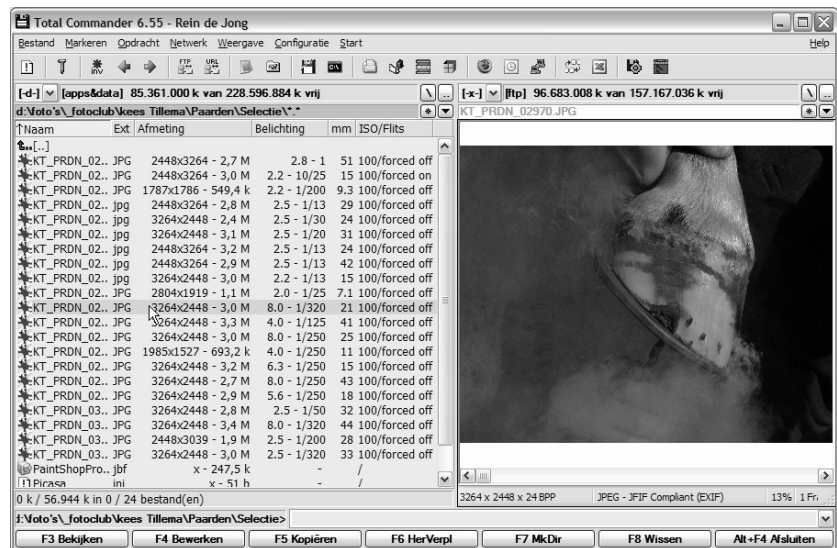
Total Commander 6.55 - Rein de Jong

Bestand Markeren Opdracht Netwerk Weergave Configuratie Start Help

[-d-] [apps&data] 85.361.000 k van 228.596.884 k vrij \ ..
[-x-] [ftp] 96.683.008 k van 157.167.036 k vrij \ ..

d:\foto's\_fotoclub\kees Tillema\Paarden\Selectie\*.*
KT_PRDN_02970.JPG

| ↑Naam | Ext | Afmeting | Belichting | mm | ISO/Flits |
|---|---|---|---|---|---|
| [..] | | | | | |
| KT_PRDN_02.. | JPG | 2448x3264 - 2,7 M | 2.8 - 1 | 51 | 100/forced off |
| KT_PRDN_02.. | JPG | 2448x3264 - 3,0 M | 2.2 - 10/25 | 15 | 100/forced on |
| KT_PRDN_02.. | JPG | 1787x1786 - 549,4 k | 2.2 - 1/200 | 9.3 | 100/forced off |
| KT_PRDN_02.. | jpg | 2448x3264 - 2,8 M | 2.5 - 1/13 | 29 | 100/forced off |
| KT_PRDN_02.. | jpg | 3264x2448 - 2,4 M | 2.5 - 1/30 | 24 | 100/forced off |
| KT_PRDN_02.. | jpg | 3264x2448 - 3,1 M | 2.5 - 1/20 | 31 | 100/forced off |
| KT_PRDN_02.. | jpg | 2448x3264 - 3,2 M | 2.5 - 1/13 | 24 | 100/forced off |
| KT_PRDN_02.. | jpg | 2448x3264 - 2,9 M | 2.5 - 1/13 | 42 | 100/forced off |
| KT_PRDN_02.. | jpg | 3264x2448 - 3,0 M | 2.2 - 1/13 | 15 | 100/forced off |
| KT_PRDN_02.. | JPG | 2804x1919 - 1,1 M | 2.0 - 1/25 | 7.1 | 100/forced off |
| KT_PRDN_02.. | JPG | 3264x2448 - 3,0 M | 8.0 - 1/320 | 21 | 100/forced off |
| KT_PRDN_02.. | JPG | 3264x2448 - 3,3 M | 4.0 - 1/125 | 41 | 100/forced off |
| KT_PRDN_02.. | JPG | 3264x2448 - 3,0 M | 8.0 - 1/250 | 25 | 100/forced off |
| KT_PRDN_02.. | JPG | 1985x1527 - 693,2 k | 4.0 - 1/250 | 11 | 100/forced off |
| KT_PRDN_02.. | JPG | 3264x2448 - 3,2 M | 6.3 - 1/250 | 15 | 100/forced off |
| KT_PRDN_02.. | JPG | 3264x2448 - 2,7 M | 8.0 - 1/250 | 43 | 100/forced off |
| KT_PRDN_02.. | JPG | 3264x2448 - 2,9 M | 5.6 - 1/250 | 18 | 100/forced off |
| KT_PRDN_03.. | JPG | 3264x2448 - 2,8 M | 2.5 - 1/50 | 32 | 100/forced off |
| KT_PRDN_03.. | JPG | 3264x2448 - 3,4 M | 8.0 - 1/320 | 44 | 100/forced off |
| KT_PRDN_03.. | JPG | 2448x3039 - 1,9 M | 2.5 - 1/200 | 28 | 100/forced off |
| KT_PRDN_03.. | JPG | 3264x2448 - 3,0 M | 2.5 - 1/320 | 33 | 100/forced off |
| PaintShopPro.. | jbf | x - 247,5 k | - | | / |
| Picasa | ini | x - 51 h | - | | / |

0 k / 56.944 k in 0 / 24 bestand(en)
3264 x 2448 x 24 BPP JPEG - JFIF Compliant (EXIF) 13% 1 Fr

d:\foto's\_fotoclub\kees Tillema\Paarden\Selectie>

F3 Bekijken F4 Bewerken F5 Kopiëren F6 HerVerpl F7 MkDir F8 Wissen Alt+F4 Afsluiten